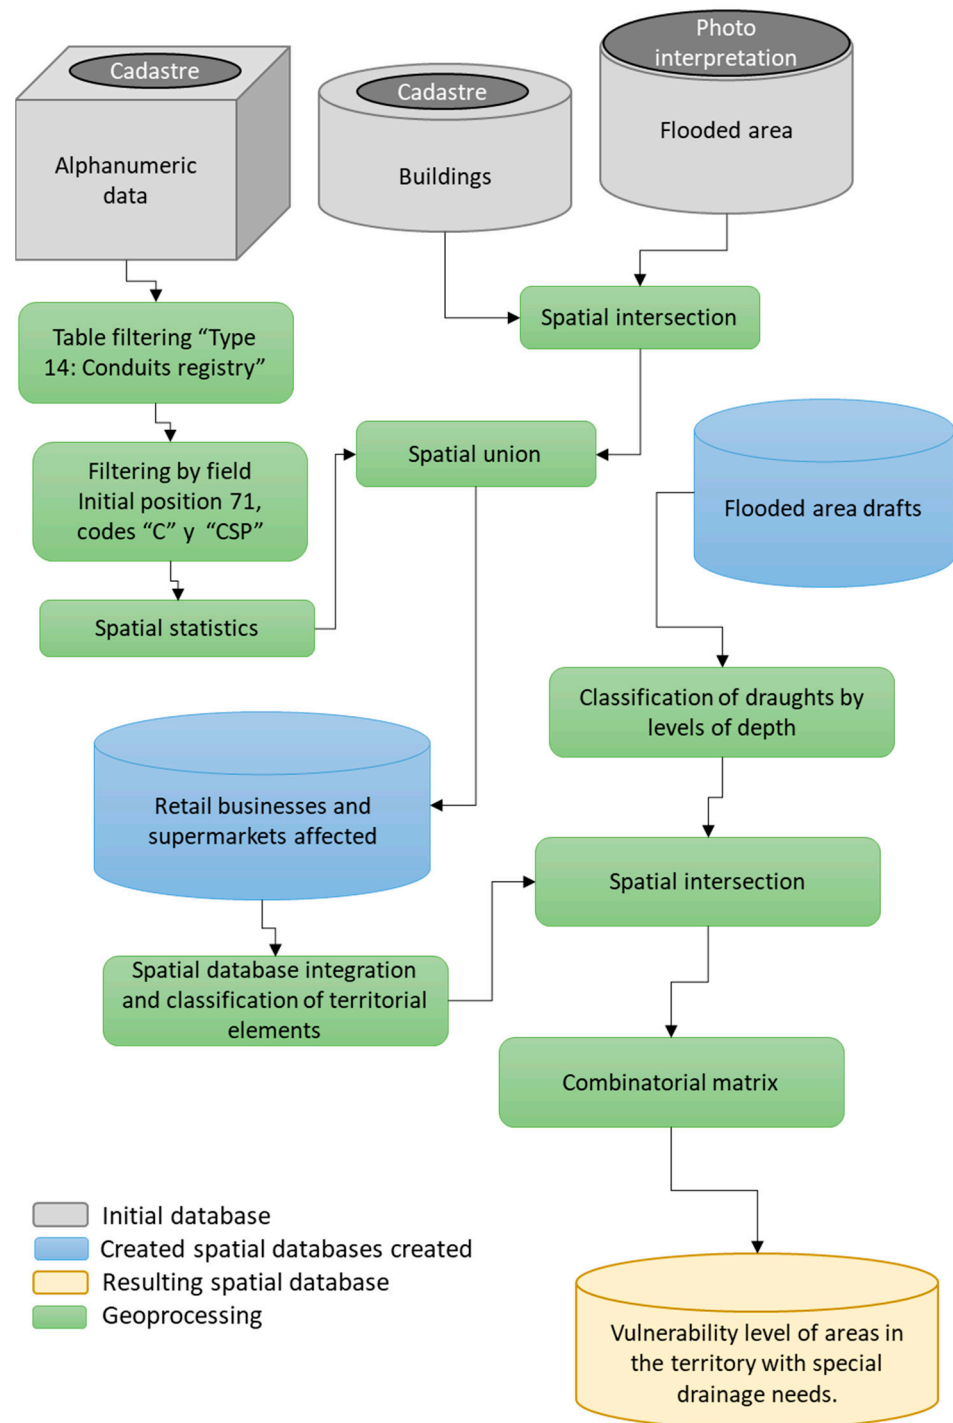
Cadastre

Alphanumeric data

Cadastre

Buildings

Photo interpretation

Flooded area

Table filtering “Type 14: Conduits registry”

Spatial intersection

Filtering by field Initial position 71, codes “C” y “CSP”

Spatial union

Flooded area drafts

Spatial statistics

Classification of draughts by levels of depth

Retail businesses and supermarkets affected

Spatial intersection

Spatial database integration and classification of territorial elements

Combinatorial matrix

Initial database
Created spatial databases created
Resulting spatial database
Geoprocessing

Vulnerability level of areas in the territory with special drainage needs.